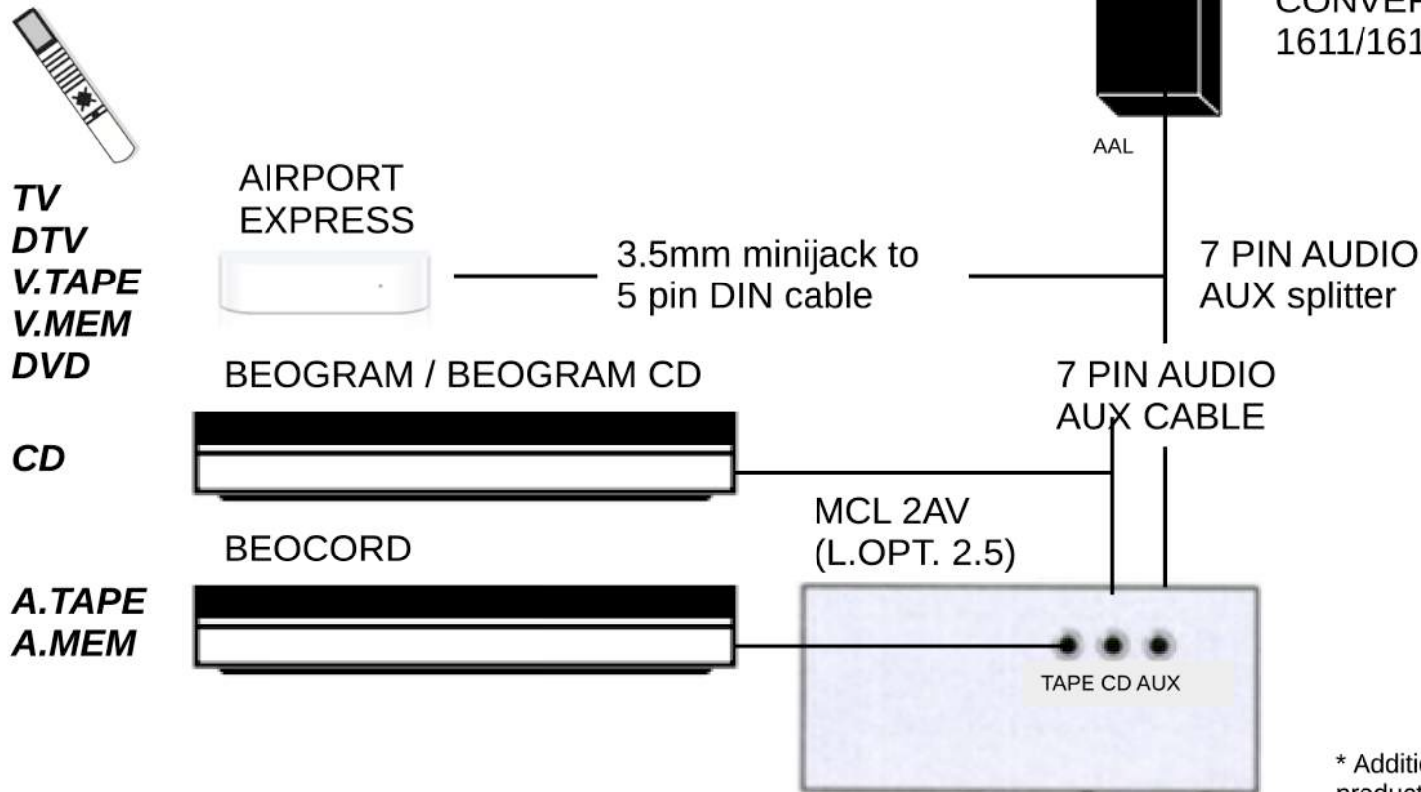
CONVER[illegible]
1611/161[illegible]

AAL

TV
DTV
V.TAPE
V.MEM
DVD

AIRPORT EXPRESS

3.5mm minijack to 5 pin DIN cable

7 PIN AUDIO AUX splitter

BEOGRAM / BEOGRAM CD

7 PIN AUDIO AUX CABLE

CD

MCL 2AV (L.OPT. 2.5)

BEOCORD

A.TAPE
A.MEM

TAPE CD AUX

* Additi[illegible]
product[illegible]